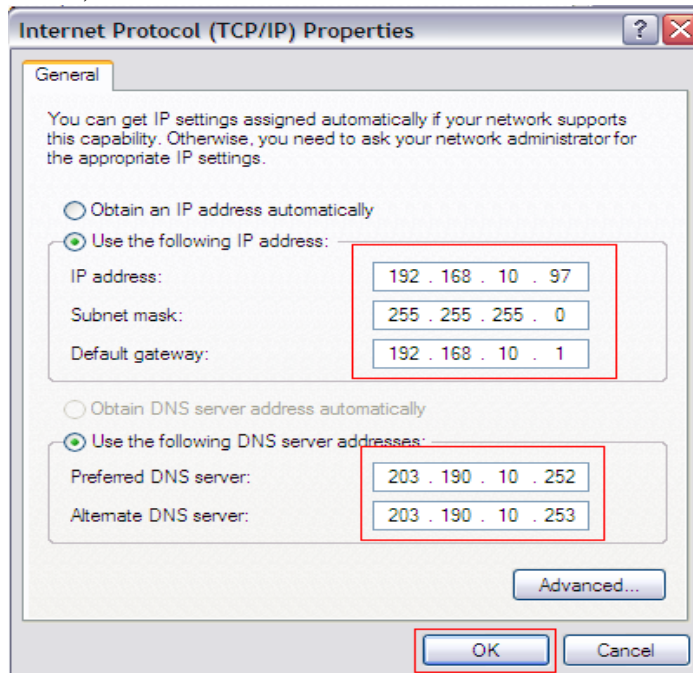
Internet Protocol (TCP/IP) Properties

?

General

You can get IP settings assigned automatically if your network supports this capability. Otherwise, you need to ask your network administrator for the appropriate IP settings.

Obtain an IP address automatically

Use the following IP address:

IP address: 192 . 168 . 10 . 97

Subnet mask: 255 . 255 . 255 . 0

Default gateway: 192 . 168 . 10 . 1

Obtain DNS server address automatically

Use the following DNS server addresses:

Preferred DNS server: 203 . 190 . 10 . 252

Alternate DNS server: 203 . 190 . 10 . 253

Advanced...

OK

Cancel